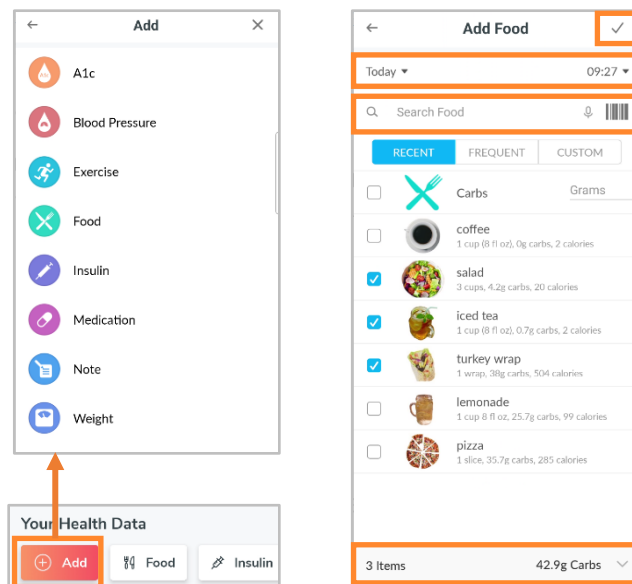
Add

A1c

Blood Pressure

Exercise

Food

Insulin

Medication

Note

Weight

Your Health Data

Add

Food

Insulin

Add Food

Today ▾ 09:27 ▾

Search Food

RECENT FREQUENT CUSTOM

Carbs Grams

coffee
1 cup (8 fl oz), 0g carbs, 2 calories

salad
3 cups, 4.2g carbs, 20 calories

iced tea
1 cup (8 fl oz), 0.7g carbs, 2 calories

turkey wrap
1 wrap, 38g carbs, 504 calories

lemonade
1 cup 8 fl oz, 25.7g carbs, 99 calories

pizza
1 slice, 35.7g carbs, 285 calories

3 Items 42.9g Carbs